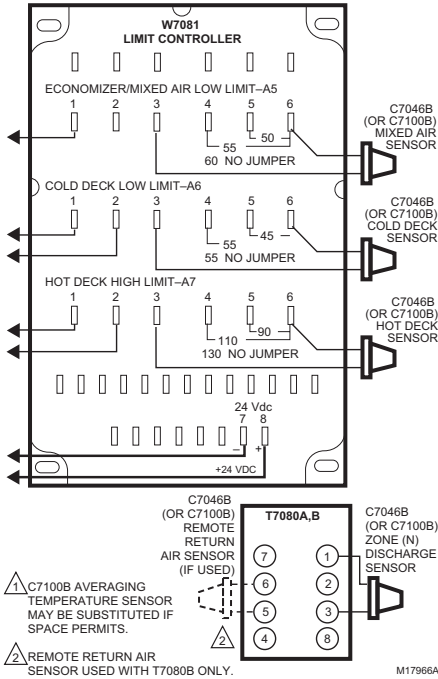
W7081
LIMIT CONTROLLER

ECONOMIZER/MIXED AIR LOW LIMIT–A5
1 2 3 4 5 6
55 50
60 NO JUMPER

C7046B
(OR C7100B)
MIXED AIR
SENSOR

COLD DECK LOW LIMIT–A6
1 2 3 4 5 6
55 45
55 NO JUMPER

C7046B
(OR C7100B)
COLD DECK
SENSOR

HOT DECK HIGH LIMIT–A7
1 2 3 4 5 6
110 90
130 NO JUMPER

C7046B
(OR C7100B)
HOT DECK
SENSOR

24 Vdc
7 8
– +
+24 VDC

C7046B
(OR C7100B)
REMOTE
RETURN
AIR SENSOR
(IF USED)

T7080A,B
7 1
6 2
5 3
4 8

C7046B
(OR C7100B)
ZONE (N)
DISCHARGE
SENSOR

1 C7100B AVERAGING TEMPERATURE SENSOR MAY BE SUBSTITUTED IF SPACE PERMITS.

2 REMOTE RETURN AIR SENSOR USED WITH T7080B ONLY.

2

M17966A